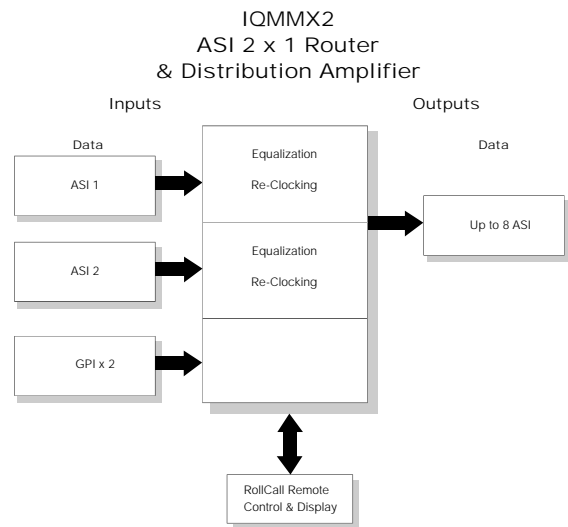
IQMMX2
ASI 2 x 1 Router
& Distribution Amplifier

Inputs

Outputs

Data

Data

ASI 1

Equalization

Re-Clocking

Up to 8 ASI

ASI 2

Equalization

Re-Clocking

GPI x 2

RollCall Remote Control & Display